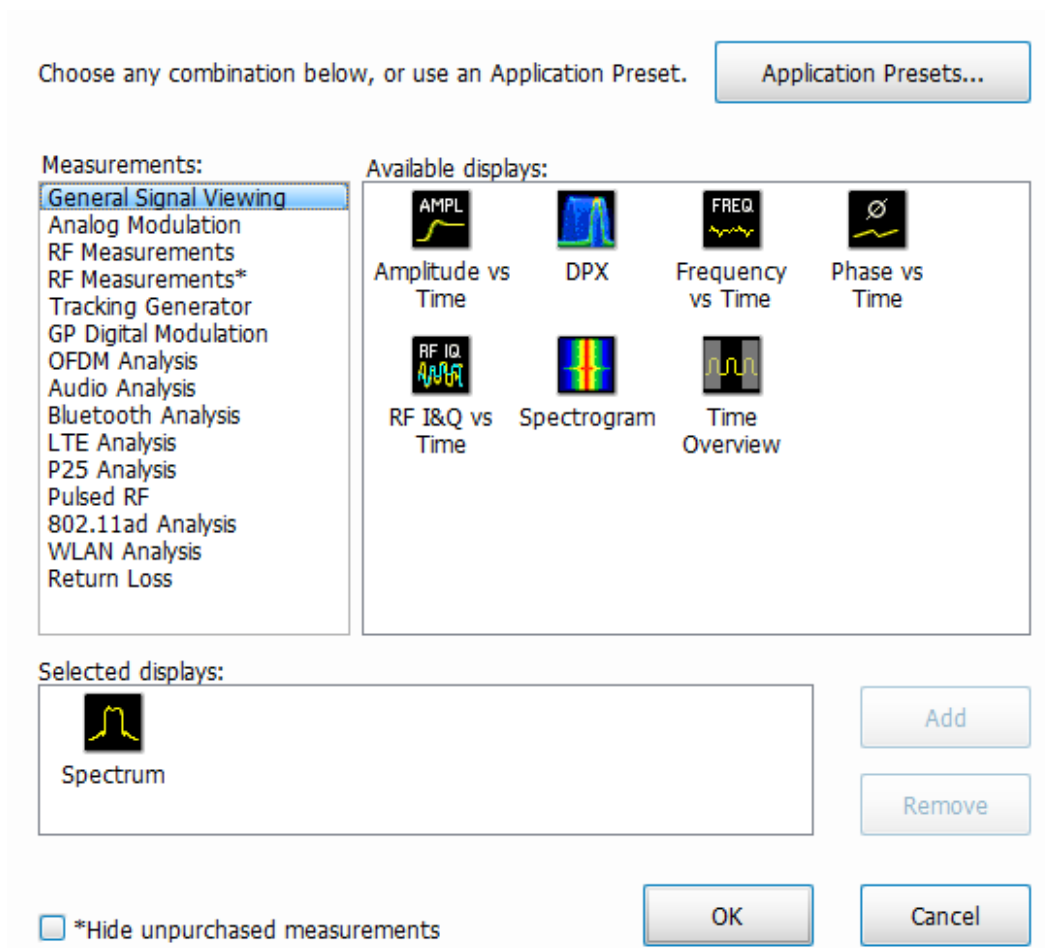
Choose any combination below, or use an Application Preset.

Application Presets...

Measurements:
General Signal Viewing
Analog Modulation
RF Measurements
RF Measurements*
Tracking Generator
GP Digital Modulation
OFDM Analysis
Audio Analysis
Bluetooth Analysis
LTE Analysis
P25 Analysis
Pulsed RF
802.11ad Analysis
WLAN Analysis
Return Loss

Available displays:
AMPL
Amplitude vs Time
DPX
FREQ
Frequency vs Time
Ø
Phase vs Time
RF IQ
RF I&Q vs Time
Spectrogram
Time Overview

Selected displays:
Spectrum

Add
Remove

*Hide unpurchased measurements

OK
Cancel